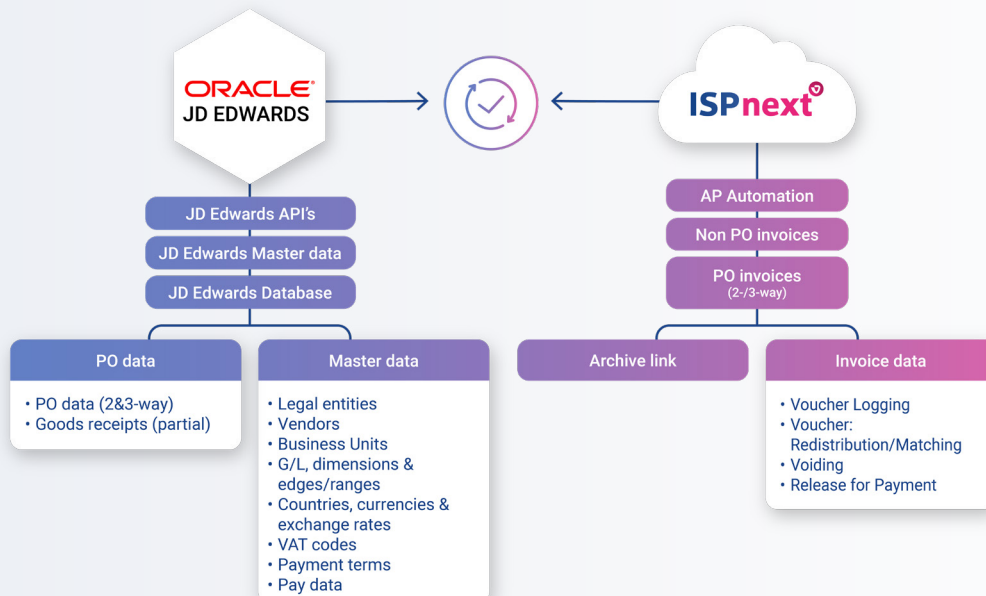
ORACLE
JD EDWARDS

ISPnext

JD Edwards API's

JD Edwards Master data

JD Edwards Database

PO data

• PO data (2&3-way)
• Goods receipts (partial)

Master data

• Legal entities
• Vendors
• Business Units
• G/L, dimensions & edges/ranges
• Countries, currencies & exchange rates
• VAT codes
• Payment terms
• Pay data

AP Automation

Non PO invoices

PO invoices
(2-/3-way)

Archive link

Invoice data

• Voucher Logging
• Voucher: Redistribution/Matching
• Voiding
• Release for Payment